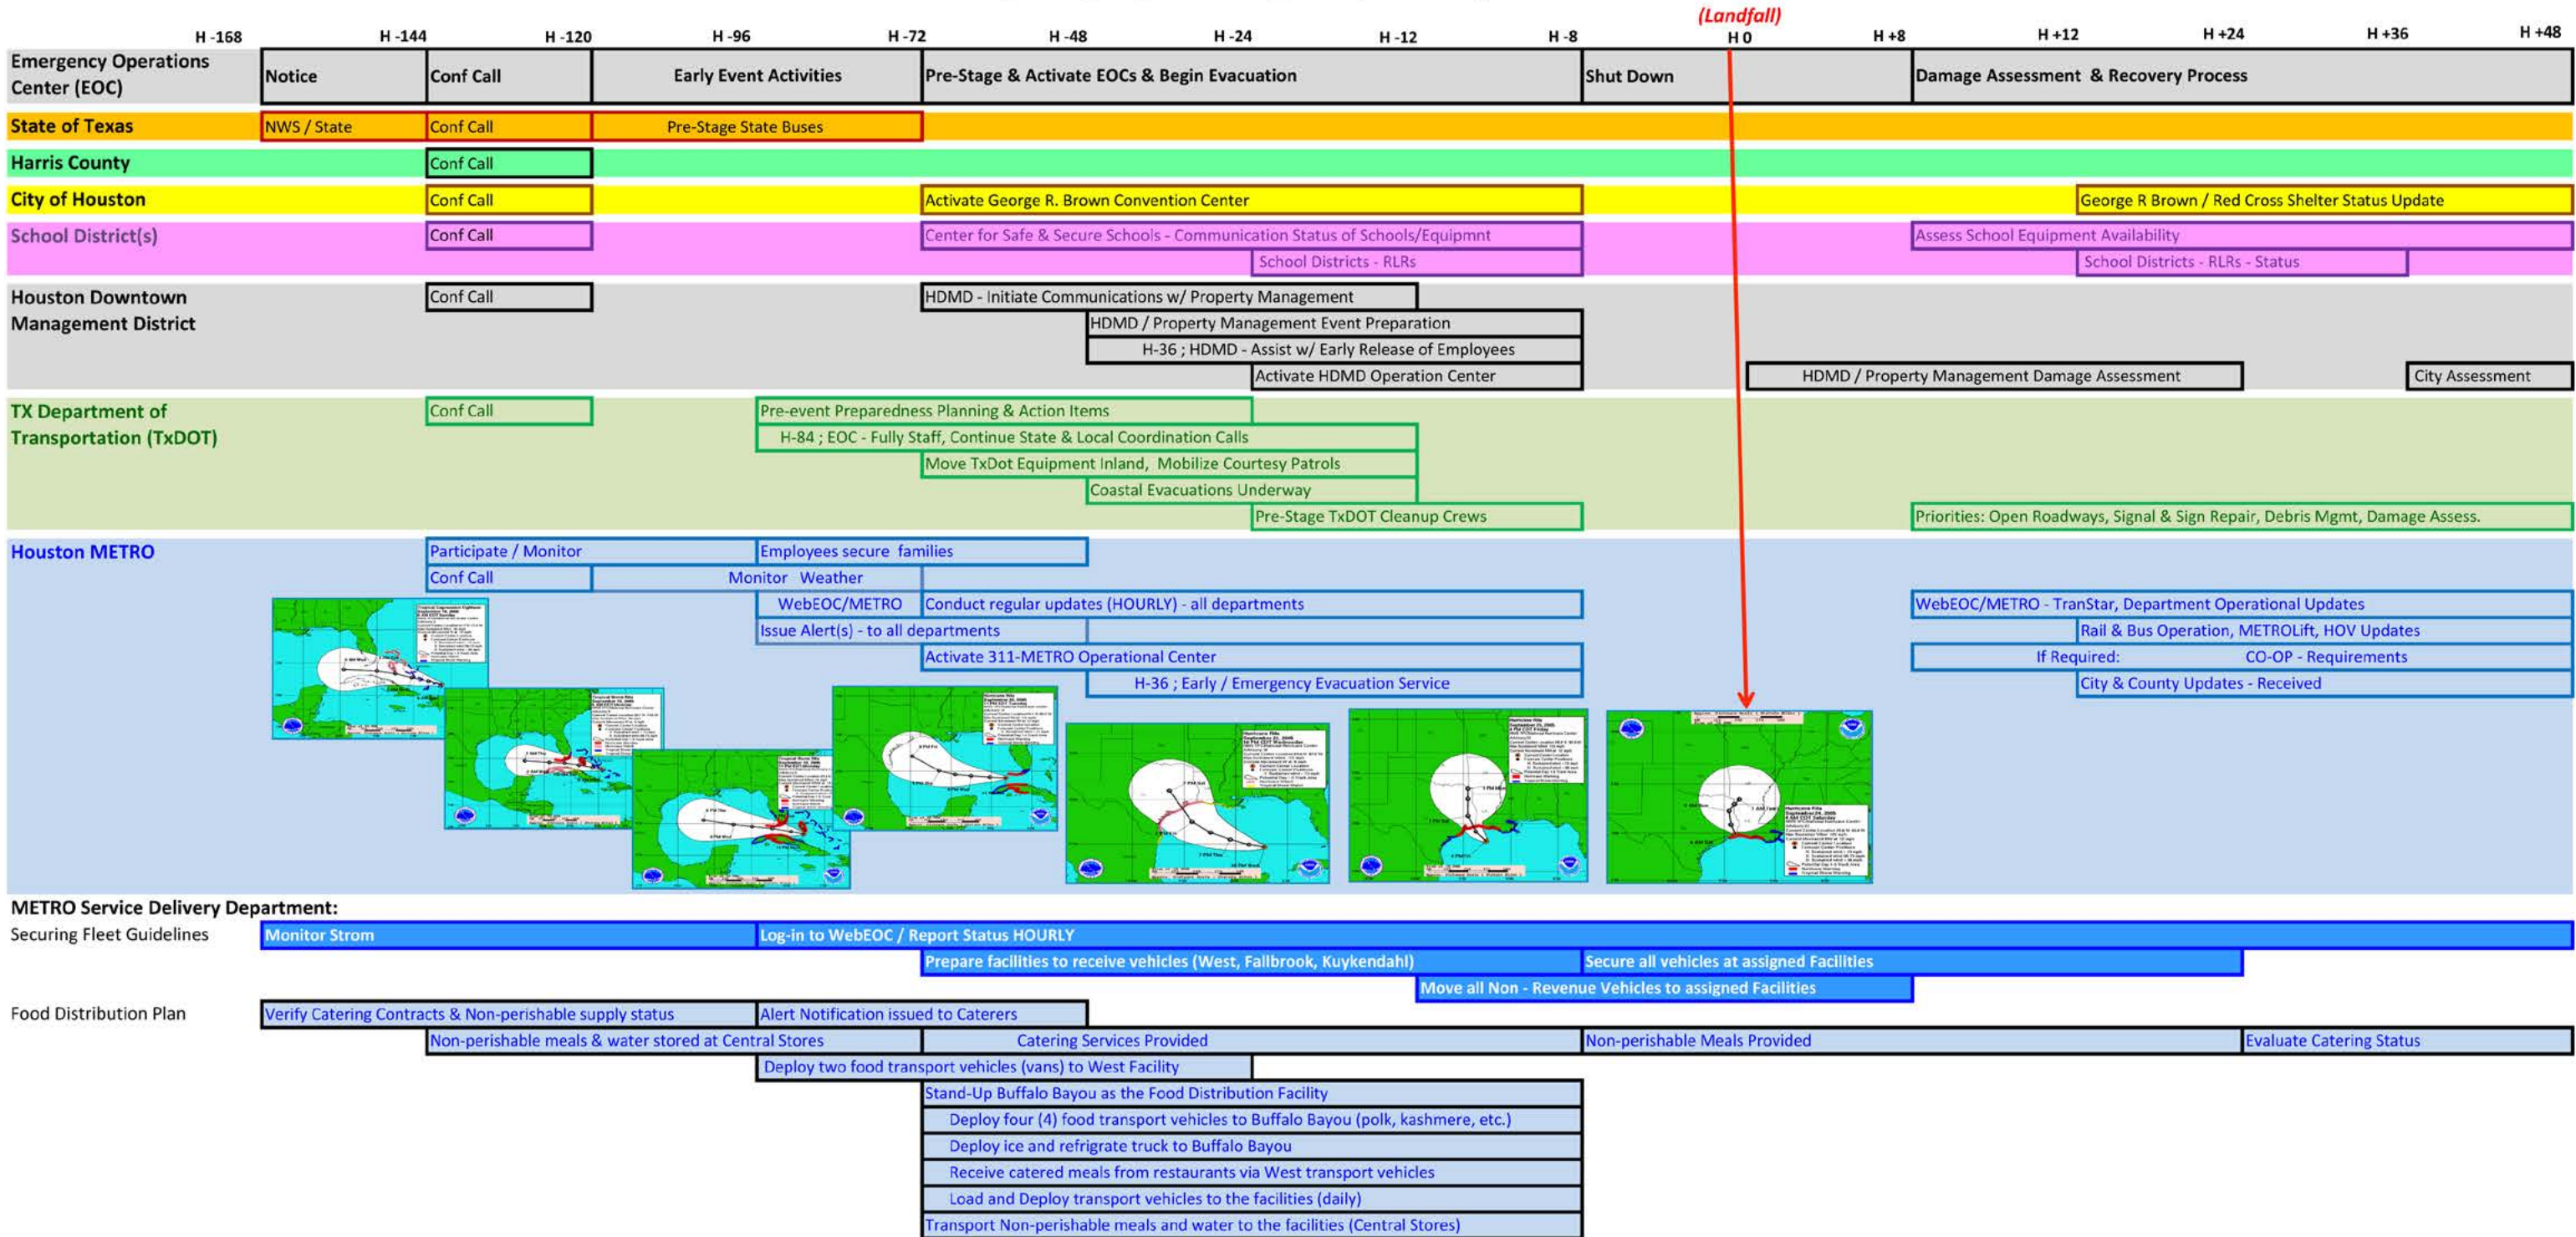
(Landfall)

H -168 H -144 H -120 H -96 H -72 H -48 H -24 H -12 H -8 H 0 H +8 H +12 H +24 H +36 H +48

Emergency Operations Center (EOC) | Notice | Conf Call | Early Event Activities | Pre-Stage & Activate EOCs & Begin Evacuation | Shut Down | Damage Assessment & Recovery Process

State of Texas | NWS / State | Conf Call | Pre-Stage State Buses

Harris County | Conf Call

City of Houston | Conf Call | Activate George R. Brown Convention Center | George R Brown / Red Cross Shelter Status Update

School District(s) | Conf Call | Center for Safe & Secure Schools - Communication Status of Schools/Equipmnt | Assess School Equipment Availability
School Districts - RLRs | School Districts - RLRs - Status

Houston Downtown Management District | Conf Call | HDMD - Initiate Communications w/ Property Management
HDMD / Property Management Event Preparation
H-36 ; HDMD - Assist w/ Early Release of Employees
Activate HDMD Operation Center | HDMD / Property Management Damage Assessment | City Assessment

TX Department of Transportation (TxDOT) | Conf Call | Pre-event Preparedness Planning & Action Items
H-84 ; EOC - Fully Staff, Continue State & Local Coordination Calls
Move TxDot Equipment Inland, Mobilize Courtesy Patrols
Coastal Evacuations Underway
Pre-Stage TxDOT Cleanup Crews | Priorities: Open Roadways, Signal & Sign Repair, Debris Mgmt, Damage Assess.

Houston METRO | Participate / Monitor | Employees secure families
Conf Call | Monitor Weather
WebEOC/METRO | Conduct regular updates (HOURLY) - all departments | WebEOC/METRO - TranStar, Department Operational Updates
Issue Alert(s) - to all departments | Rail & Bus Operation, METROLift, HOV Updates
Activate 311-METRO Operational Center | If Required: CO-OP - Requirements
H-36 ; Early / Emergency Evacuation Service | City & County Updates - Received

METRO Service Delivery Department:
Securing Fleet Guidelines | Monitor Strom | Log-in to WebEOC / Report Status HOURLY
Prepare facilities to receive vehicles (West, Fallbrook, Kuykendahl) | Secure all vehicles at assigned Facilities
Move all Non - Revenue Vehicles to assigned Facilities

Food Distribution Plan | Verify Catering Contracts & Non-perishable supply status | Alert Notification issued to Caterers
Non-perishable meals & water stored at Central Stores | Catering Services Provided | Non-perishable Meals Provided | Evaluate Catering Status
Deploy two food transport vehicles (vans) to West Facility
Stand-Up Buffalo Bayou as the Food Distribution Facility
Deploy four (4) food transport vehicles to Buffalo Bayou (polk, kashmere, etc.)
Deploy ice and refrigrate truck to Buffalo Bayou
Receive catered meals from restaurants via West transport vehicles
Load and Deploy transport vehicles to the facilities (daily)
Transport Non-perishable meals and water to the facilities (Central Stores)